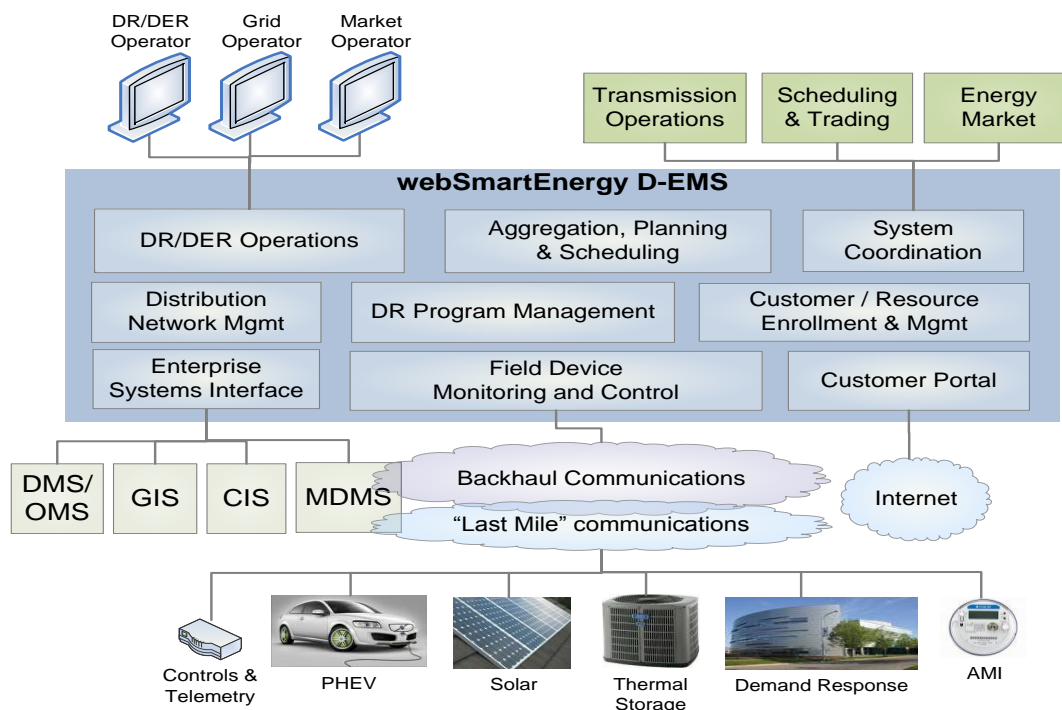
DR/DER Operator

Grid Operator

Market Operator

Transmission Operations

Scheduling & Trading

Energy Market

webSmartEnergy D-EMS

DR/DER Operations

Aggregation, Planning & Scheduling

System Coordination

Distribution Network Mgmt

DR Program Management

Customer / Resource Enrollment & Mgmt

Enterprise Systems Interface

Field Device Monitoring and Control

Customer Portal

DMS/ OMS

GIS

CIS

MDMS

Backhaul Communications

"Last Mile" communications

Internet

Controls & Telemetry

PHEV

Solar

Thermal Storage

Demand Response

AMI